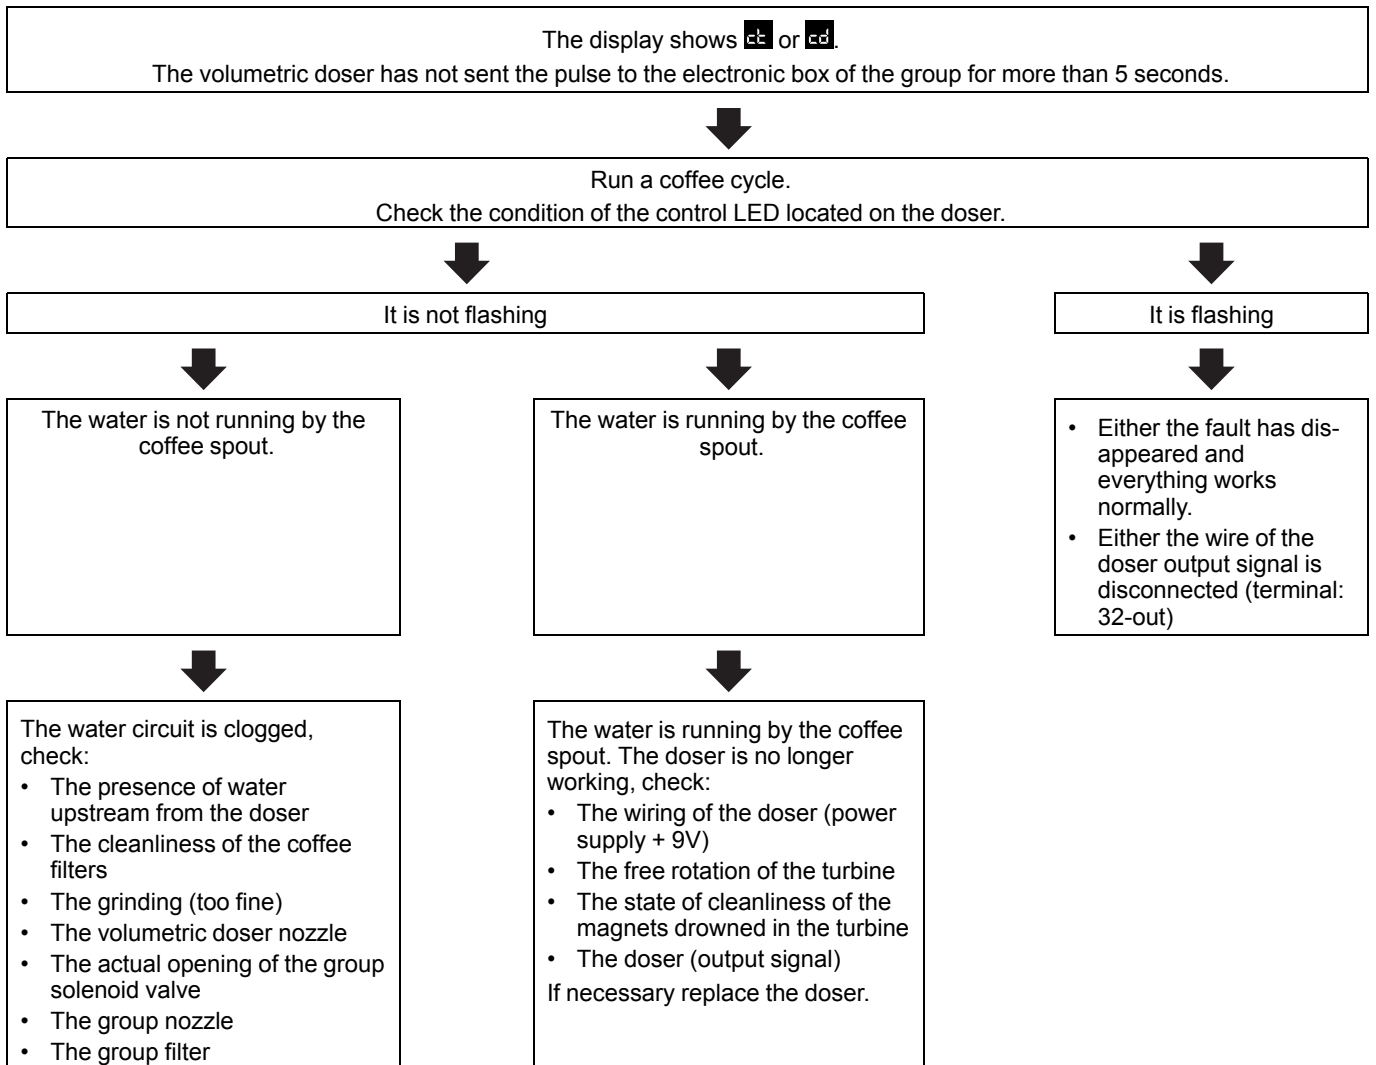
The display shows ct or cd.
The volumetric doser has not sent the pulse to the electronic box of the group for more than 5 seconds.

Run a coffee cycle.
Check the condition of the control LED located on the doser.

It is not flashing

It is flashing

The water is not running by the coffee spout.

The water is running by the coffee spout.

- Either the fault has disappeared and everything works normally.
- Either the wire of the doser output signal is disconnected (terminal: 32-out)

The water circuit is clogged, check:
- The presence of water upstream from the doser
- The cleanliness of the coffee filters
- The grinding (too fine)
- The volumetric doser nozzle
- The actual opening of the group solenoid valve
- The group nozzle
- The group filter

The water is running by the coffee spout. The doser is no longer working, check:
- The wiring of the doser (power supply + 9V)
- The free rotation of the turbine
- The state of cleanliness of the magnets drowned in the turbine
- The doser (output signal)

If necessary replace the doser.